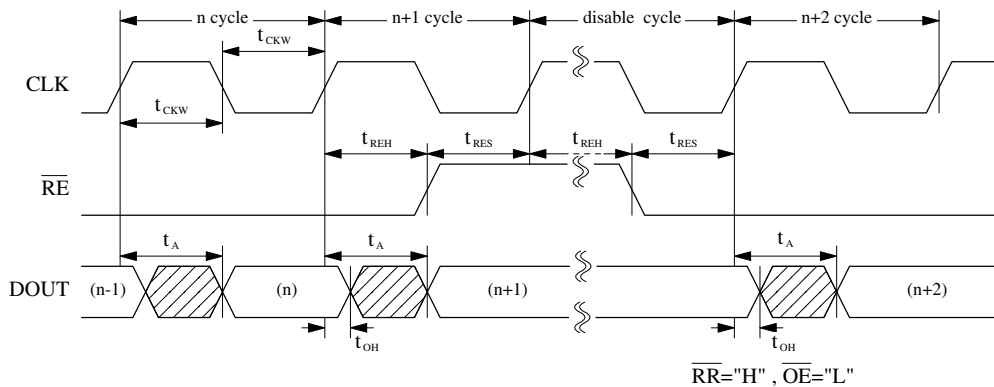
n cycle

n+1 cycle

disable cycle

n+2 cycle

$t_{CKW}$

CLK

$t_{CKW}$

$t_{REH}$

$t_{RES}$

$t_{REH}$

$t_{RES}$

$\overline{RE}$

$t_A$

$t_A$

$t_A$

DOUT

(n-1)

(n)

(n+1)

(n+2)

$t_{OH}$

$t_{OH}$

$\overline{RR}$="H" , $\overline{OE}$="L"